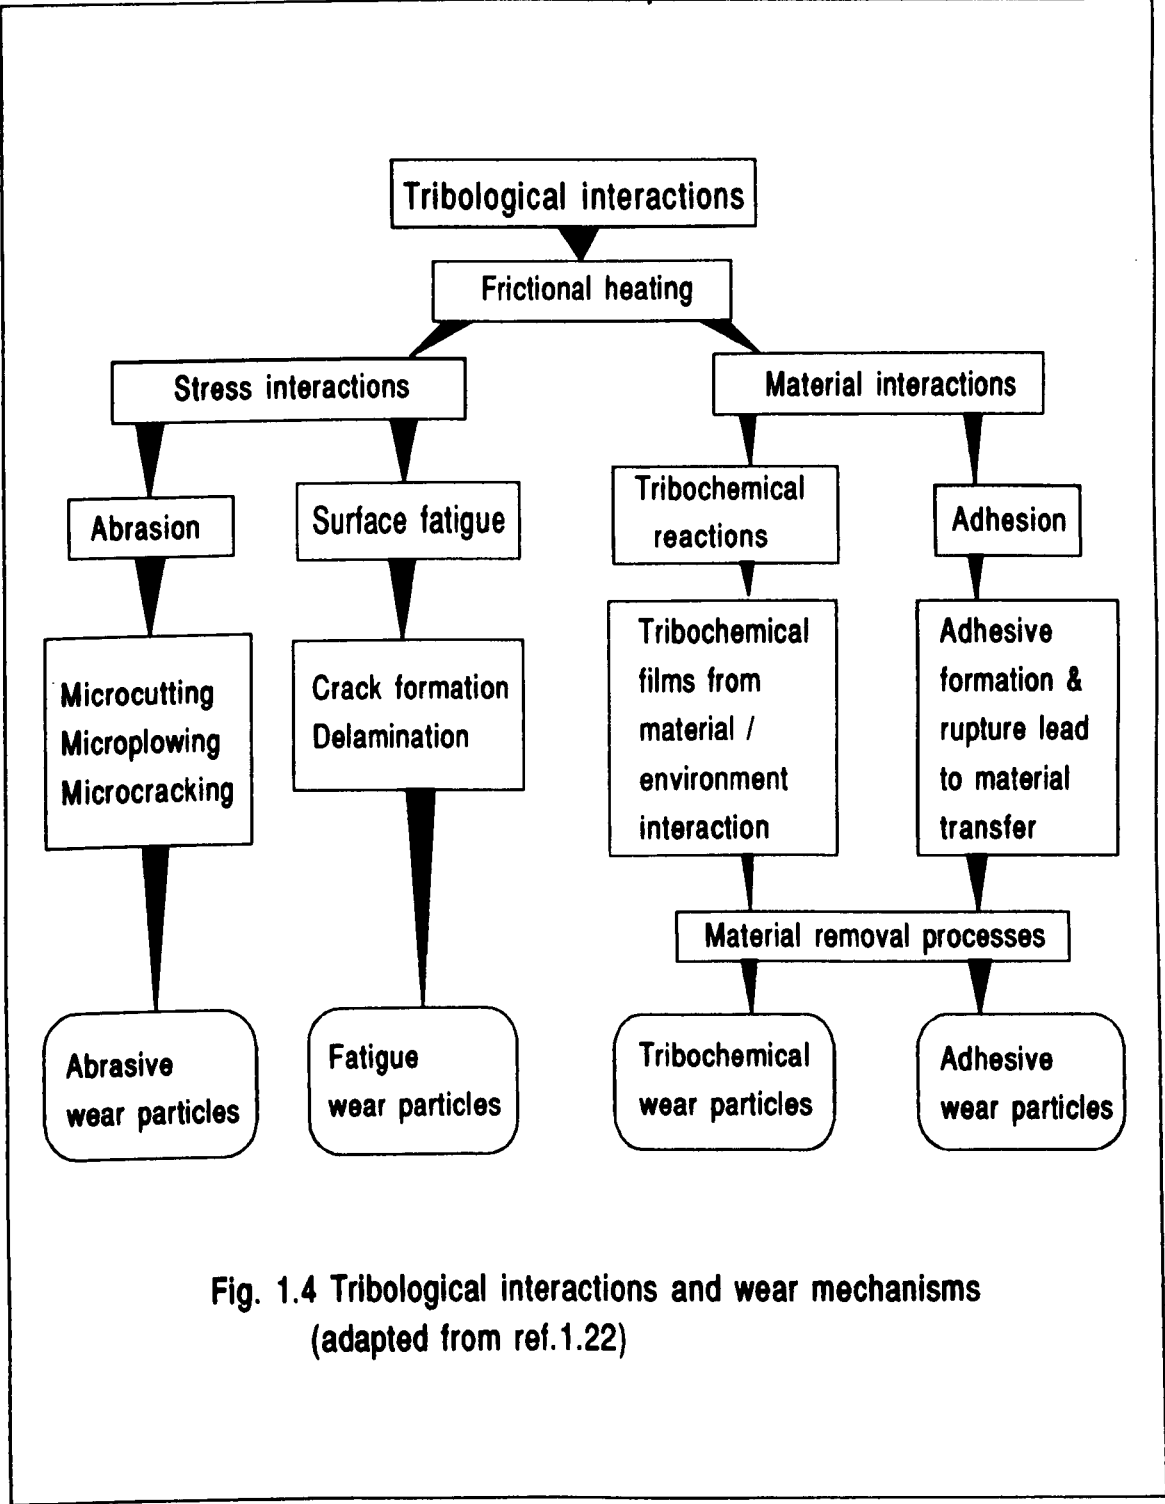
Tribological interactions

Frictional heating

Stress interactions

Material interactions

Abrasion

Surface fatigue

Tribochemical reactions

Adhesion

Microcutting
Microplowing
Microcracking

Crack formation
Delamination

Tribochemical films from material / environment interaction

Adhesive formation & rupture lead to material transfer

Material removal processes

Abrasive wear particles

Fatigue wear particles

Tribochemical wear particles

Adhesive wear particles

Fig. 1.4 Tribological interactions and wear mechanisms (adapted from ref.1.22)